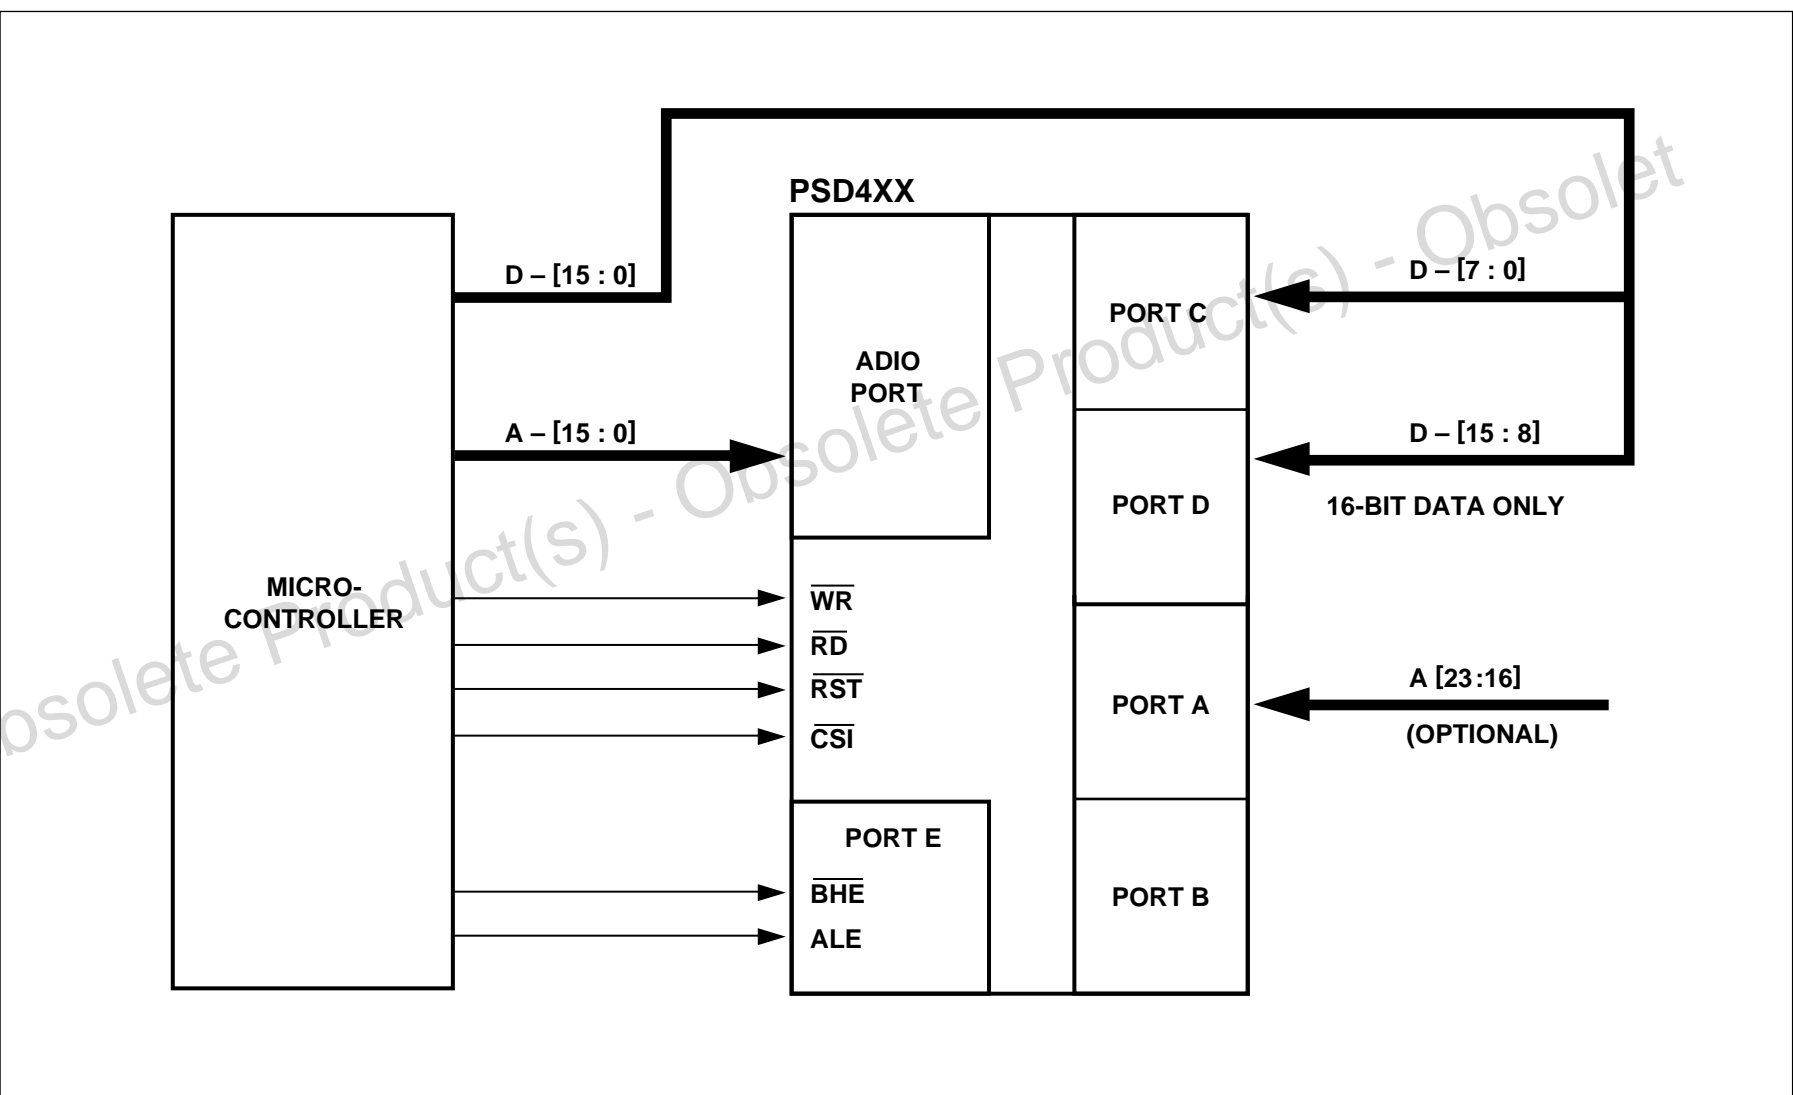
PSD4XX

MICRO-
CONTROLLER

D – [15 : 0]

A – [15 : 0]

ADIO
PORT

$\overline{WR}$
$\overline{RD}$
$\overline{RST}$
$\overline{CSI}$

PORT E
$\overline{BHE}$
ALE

PORT C

PORT D

PORT A

PORT B

D – [7 : 0]

D – [15 : 8]

16-BIT DATA ONLY

A [23:16]
(OPTIONAL)

Obsolete Product(s) - Obsolete Product(s) - Obsolet